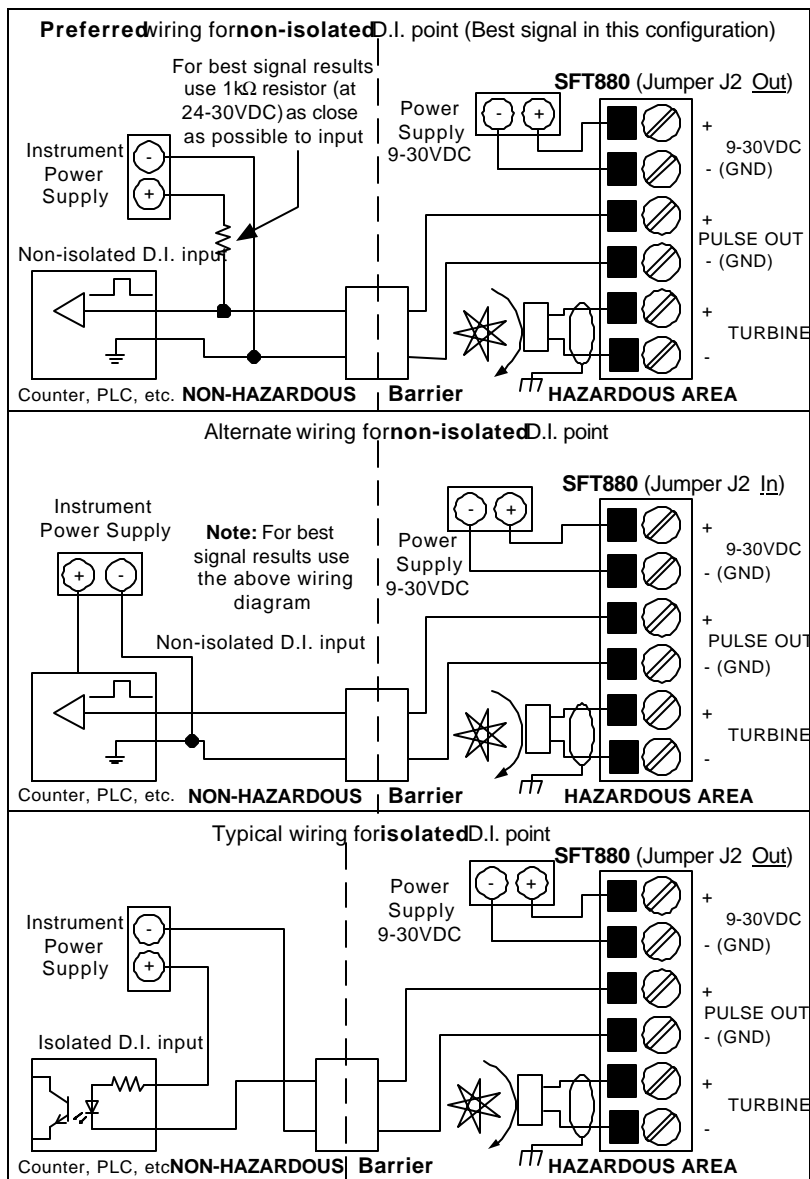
Preferredwiring fornon-isolatedD.I. point (Best signal in this configuration)

For best signal results use 1kΩ resistor (at 24-30VDC) as close as possible to input

SFT880 (Jumper J2 Out)

Power Supply 9-30VDC

Instrument Power Supply

-
+

-
+

+
9-30VDC
- (GND)
+
PULSE OUT
- (GND)
+
TURBINE
-

Non-isolated D.I. input

Counter, PLC, etc. NON-HAZARDOUS Barrier HAZARDOUS AREA

Alternate wiring fornon-isolatedD.I. point

SFT880 (Jumper J2 In)

Instrument Power Supply

Note: For best signal results use the above wiring diagram

Power Supply 9-30VDC

+
-

-
+

+
9-30VDC
- (GND)
+
PULSE OUT
- (GND)
+
TURBINE
-

Non-isolated D.I. input

Counter, PLC, etc. NON-HAZARDOUS Barrier HAZARDOUS AREA

Typical wiring forisolatedD.I. point

SFT880 (Jumper J2 Out)

Power Supply 9-30VDC

Instrument Power Supply

-
+

-
+

+
9-30VDC
- (GND)
+
PULSE OUT
- (GND)
+
TURBINE
-

Isolated D.I. input

Counter, PLC, etcNON-HAZARDOUS Barrier HAZARDOUS AREA